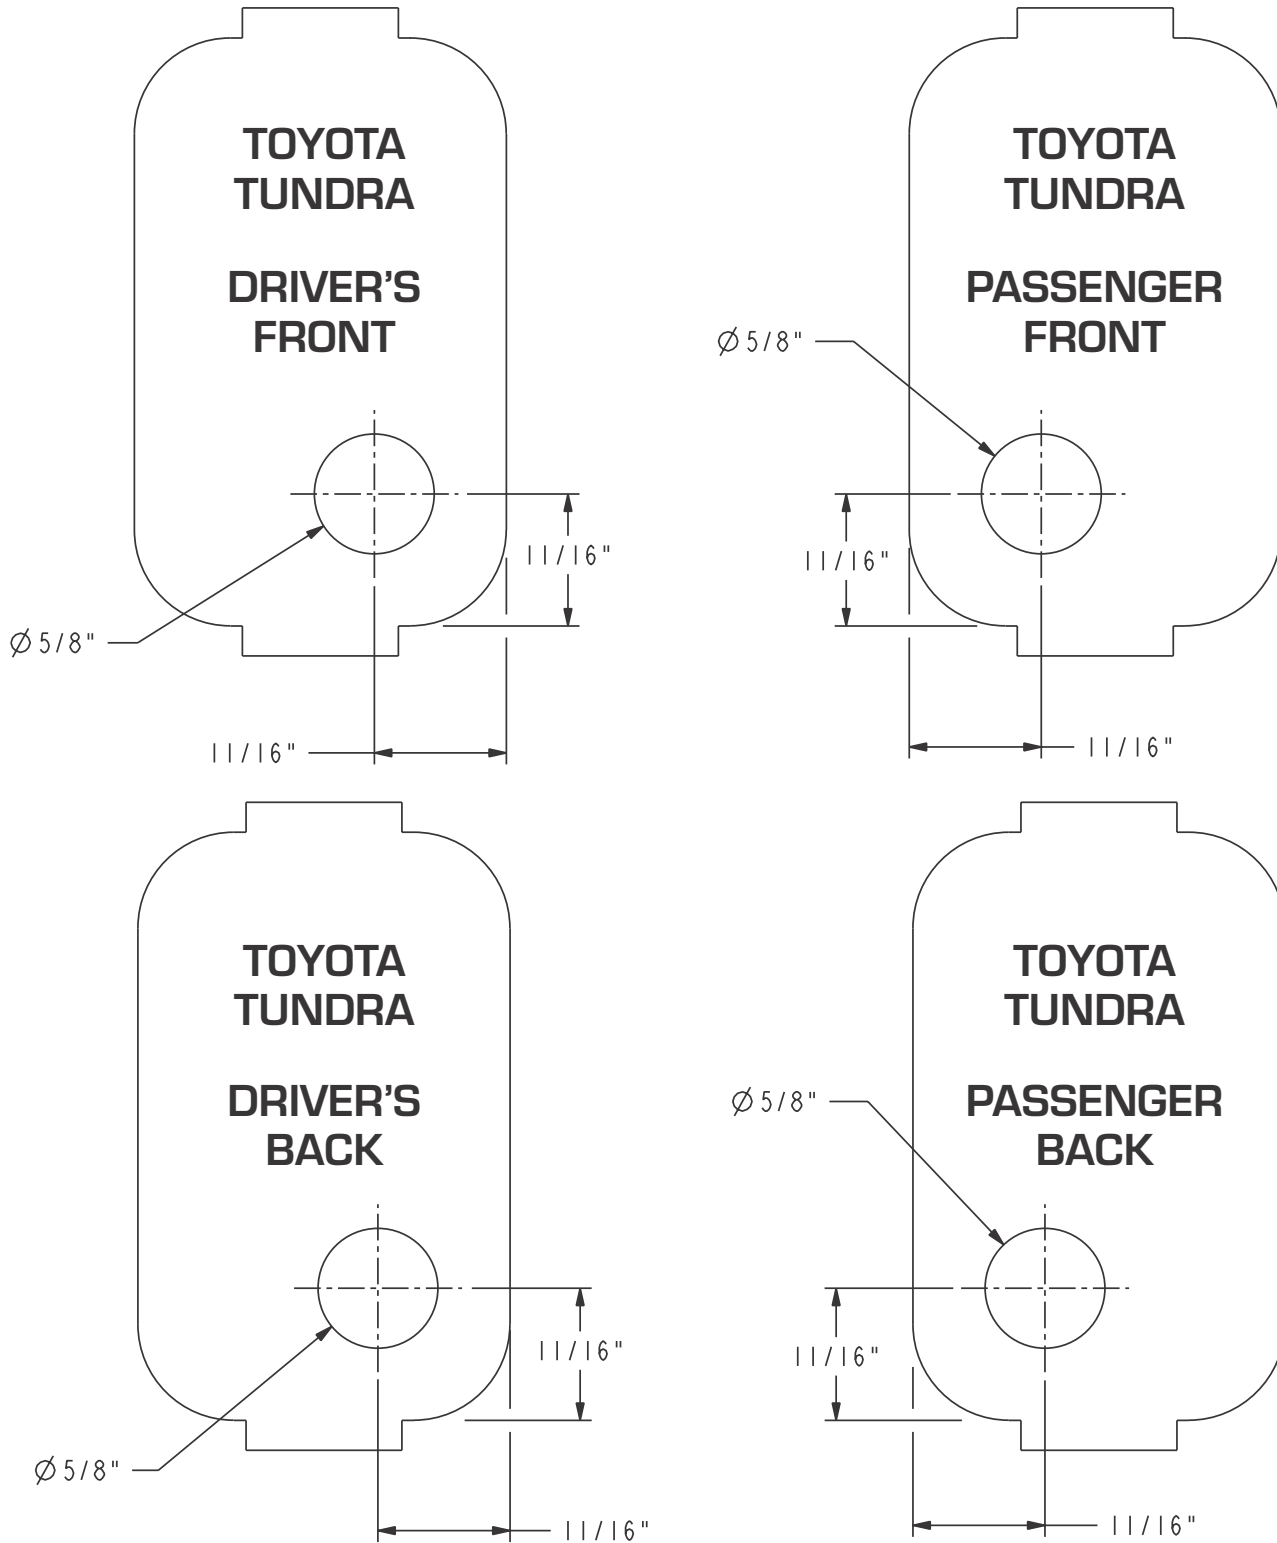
TOYOTA TUNDRA

DRIVER'S FRONT

11/16"

$\varnothing$ 5/8"

11/16"

TOYOTA TUNDRA

PASSENGER FRONT

$\varnothing$ 5/8"

11/16"

11/16"

TOYOTA TUNDRA

DRIVER'S BACK

11/16"

$\varnothing$ 5/8"

11/16"

TOYOTA TUNDRA

PASSENGER BACK

$\varnothing$ 5/8"

11/16"

11/16"